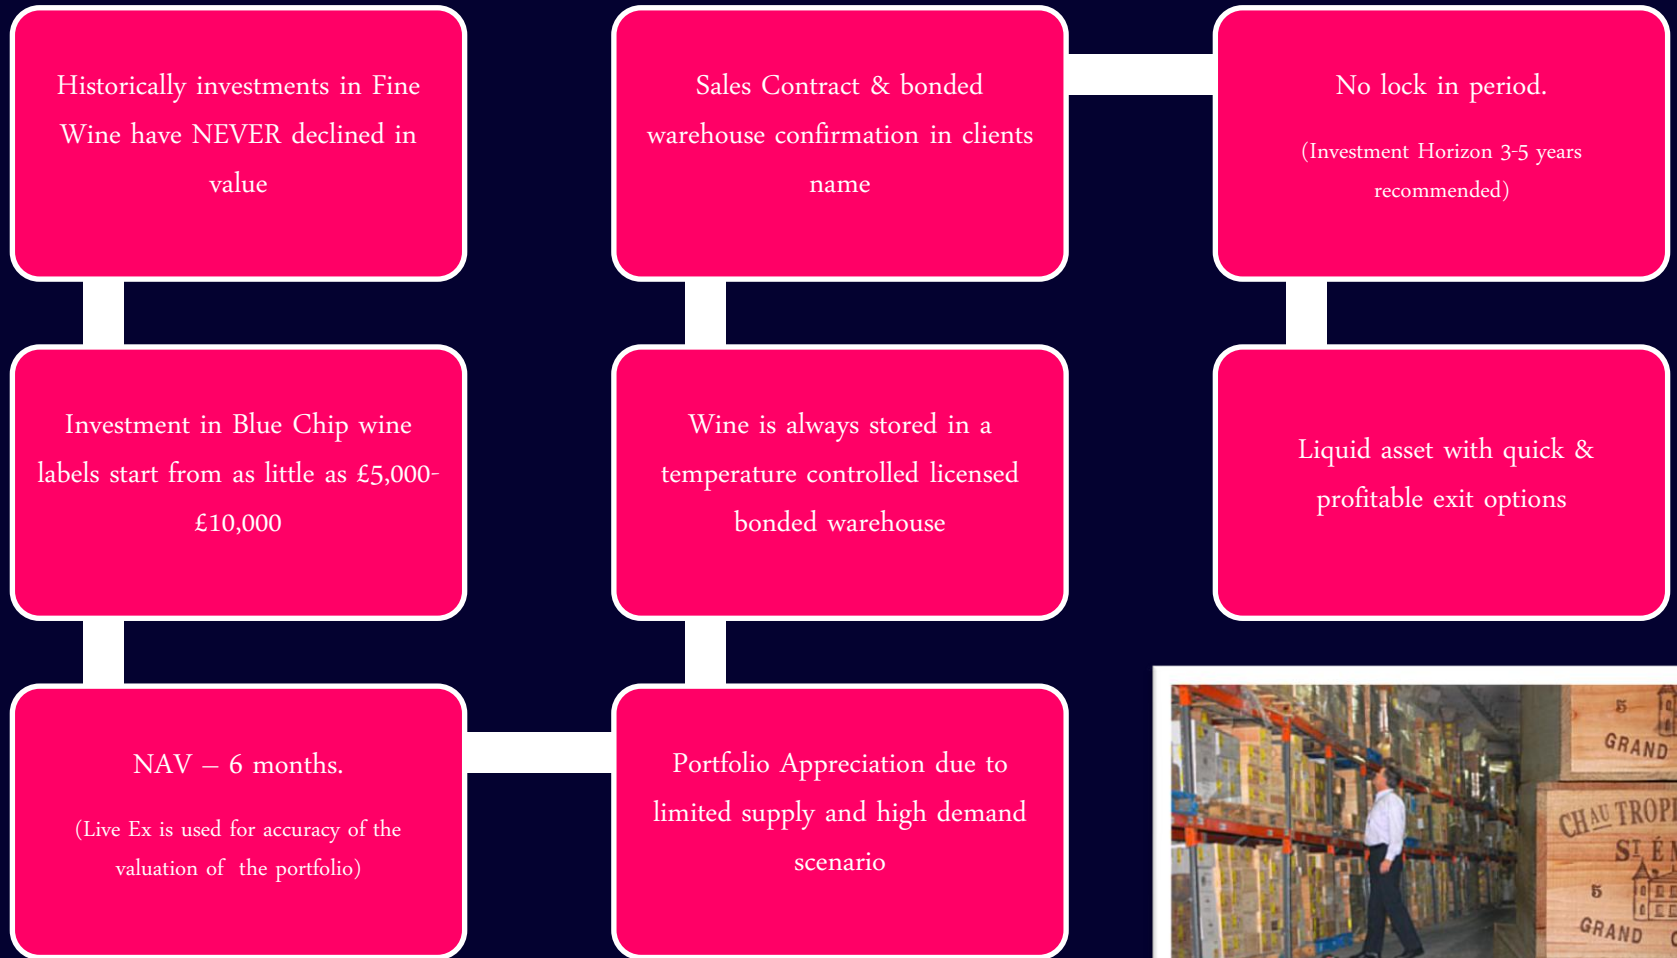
Historically investments in Fine Wine have NEVER declined in value

Sales Contract & bonded warehouse confirmation in clients name

No lock in period.

(Investment Horizon 3-5 years recommended)

Investment in Blue Chip wine labels start from as little as £5,000-£10,000

Wine is always stored in a temperature controlled licensed bonded warehouse

Liquid asset with quick & profitable exit options

NAV – 6 months.

(Live Ex is used for accuracy of the valuation of the portfolio)

Portfolio Appreciation due to limited supply and high demand scenario

GRAND

CH^AU TROP

ST É

GRAND